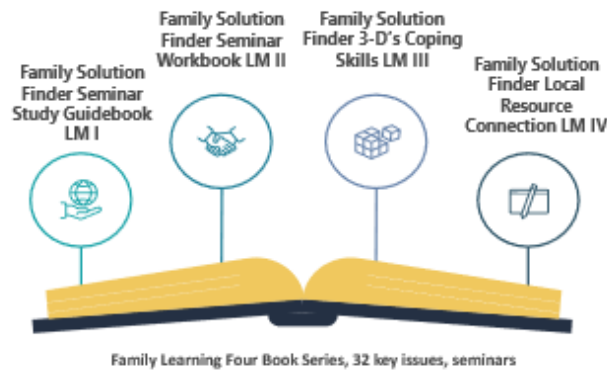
Family Solution Finder Seminar Study Guidebook LM I

Family Solution Finder Seminar Workbook LM II

Family Solution Finder 3-D's Coping Skills LM III

Family Solution Finder Local Resource Connection LM IV

Family Learning Four Book Series, 32 key issues, seminars